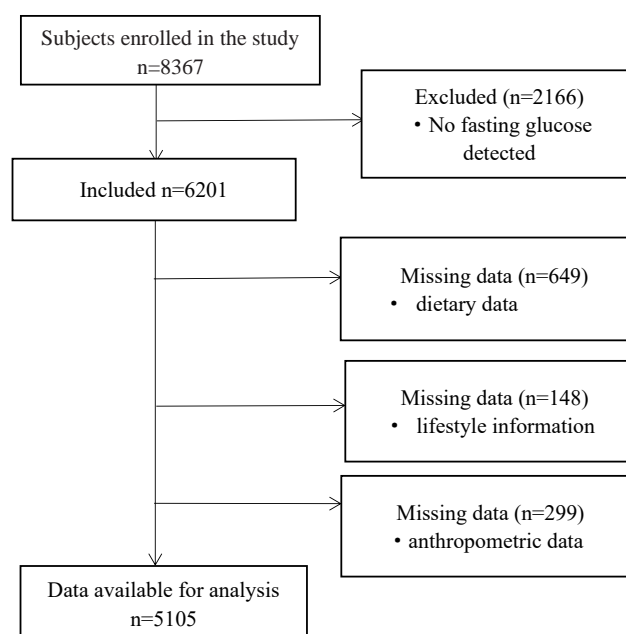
Subjects enrolled in the study
n=8367

Excluded (n=2166)
• No fasting glucose detected

Included n=6201

Missing data (n=649)
• dietary data

Missing data (n=148)
• lifestyle information

Missing data (n=299)
• anthropometric data

Data available for analysis
n=5105